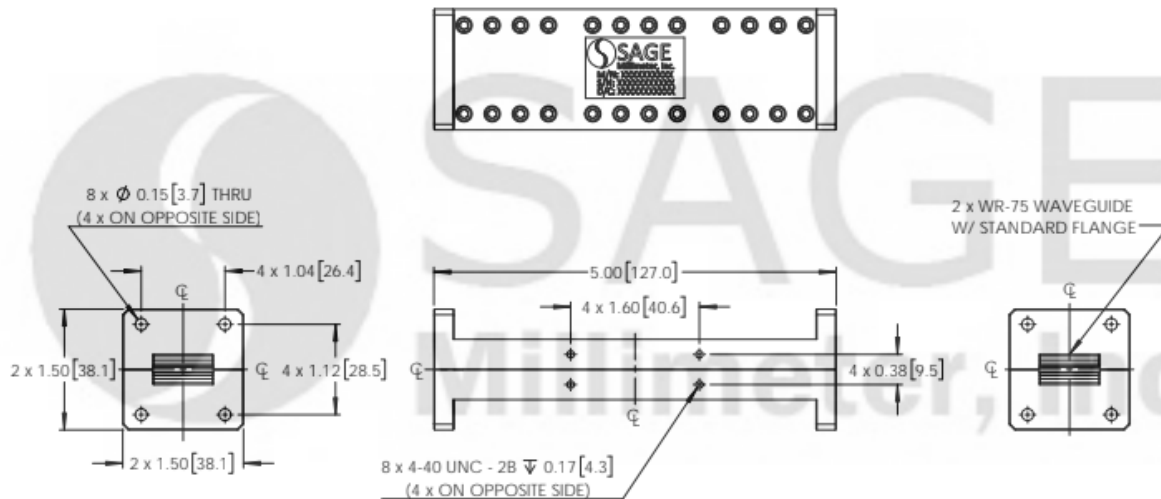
SAGE
Millimeter, Inc.
P/N: XXXXXXXXXX
S/N: XXXXXXXXXX
D/C: XXXXXXXXXX

8 x $\phi$ 0.15 [3.7] THRU
(4 x ON OPPOSITE SIDE)

4 x 1.04 [26.4]

2 x 1.50 [38.1]

4 x 1.12 [28.5]

2 x 1.50 [38.1]

5.00 [127.0]

4 x 1.60 [40.6]

4 x 0.38 [9.5]

8 x 4-40 UNC - 2B $\overline{\nabla}$ 0.17 [4.3]
(4 x ON OPPOSITE SIDE)

2 x WR-75 WAVEGUIDE
W/ STANDARD FLANGE

SAGE
Millimeter, Inc.